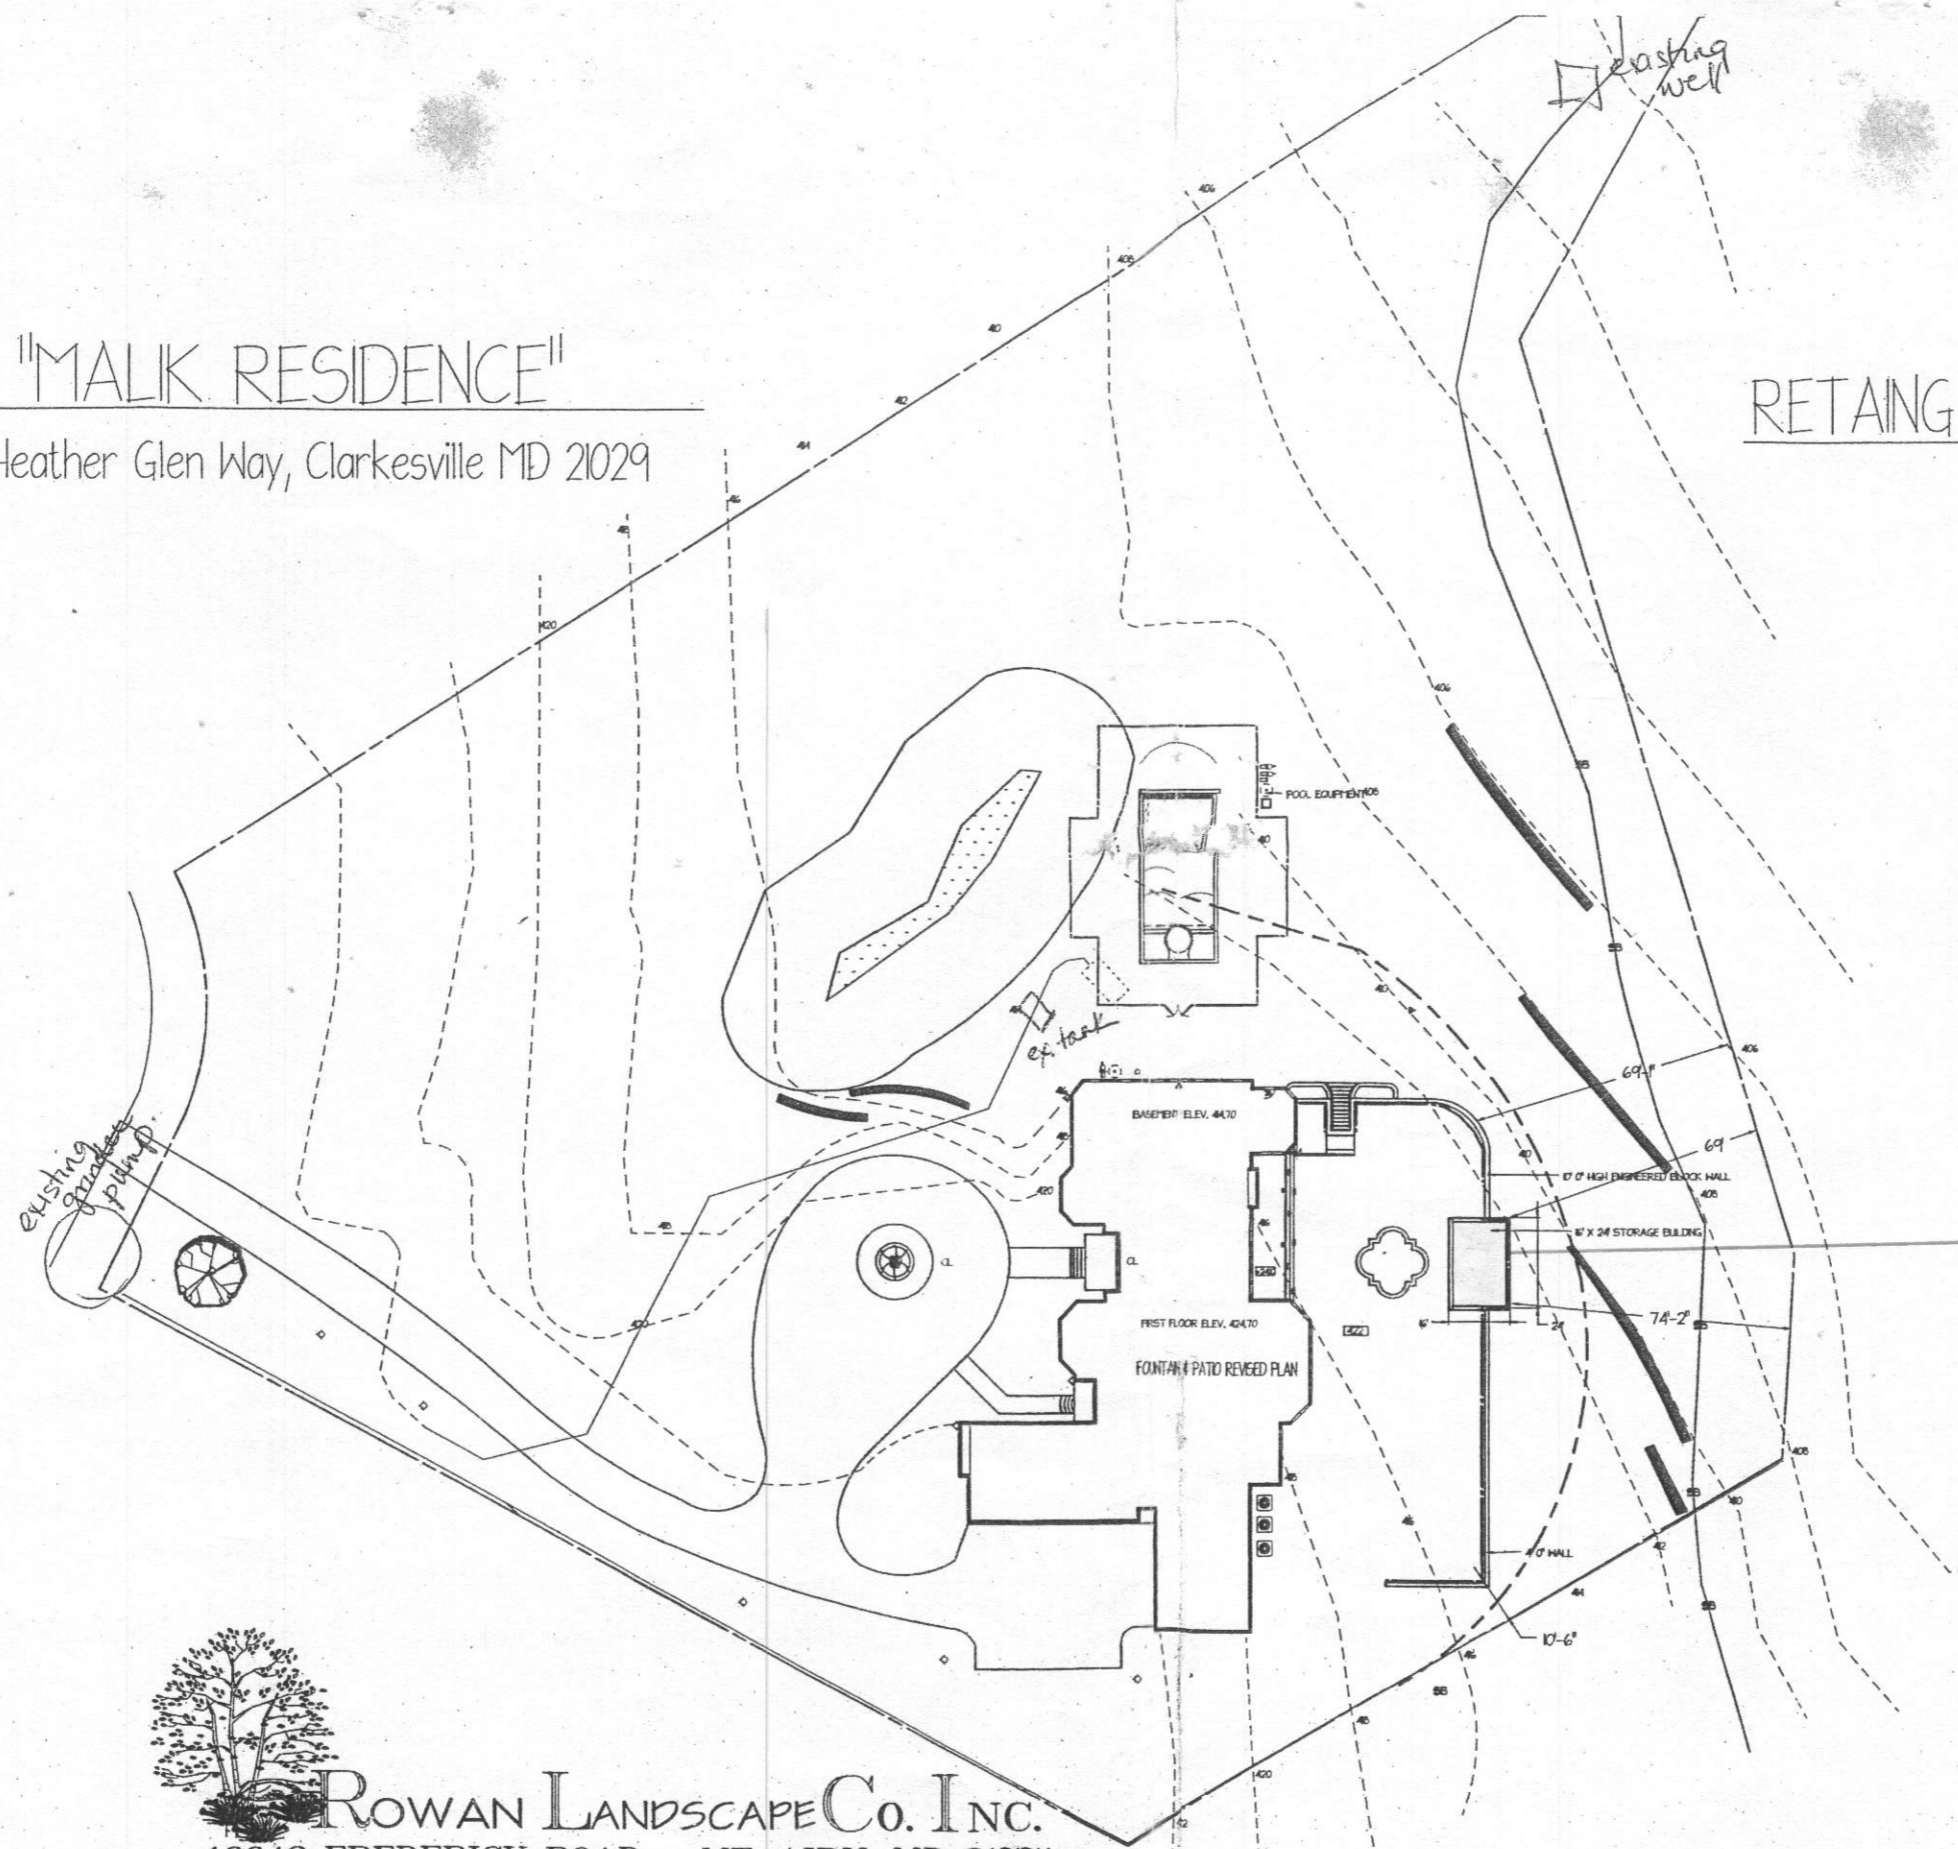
"MALIK RESIDENCE"

Heather Glen Way, Clarkesville MD 21029

RETAING

existing well

406

408

40

42

44

46

48

420

406

POOL EQUIPMENT 408

40

ex. tank

BASEMENT ELEV. 414.70

10'0" HIGH ENGINEERED BLOCK WALL

408

12' X 24' STORAGE BUILDING

69'-1"

69'

74'-2"

FIRST FLOOR ELEV. 424.70

FOUNTAIN & PATIO REVISED PLAN

4'0" WALL

10'-6"

existing garden pump

ROWAN LANDSCAPE CO. INC.

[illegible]